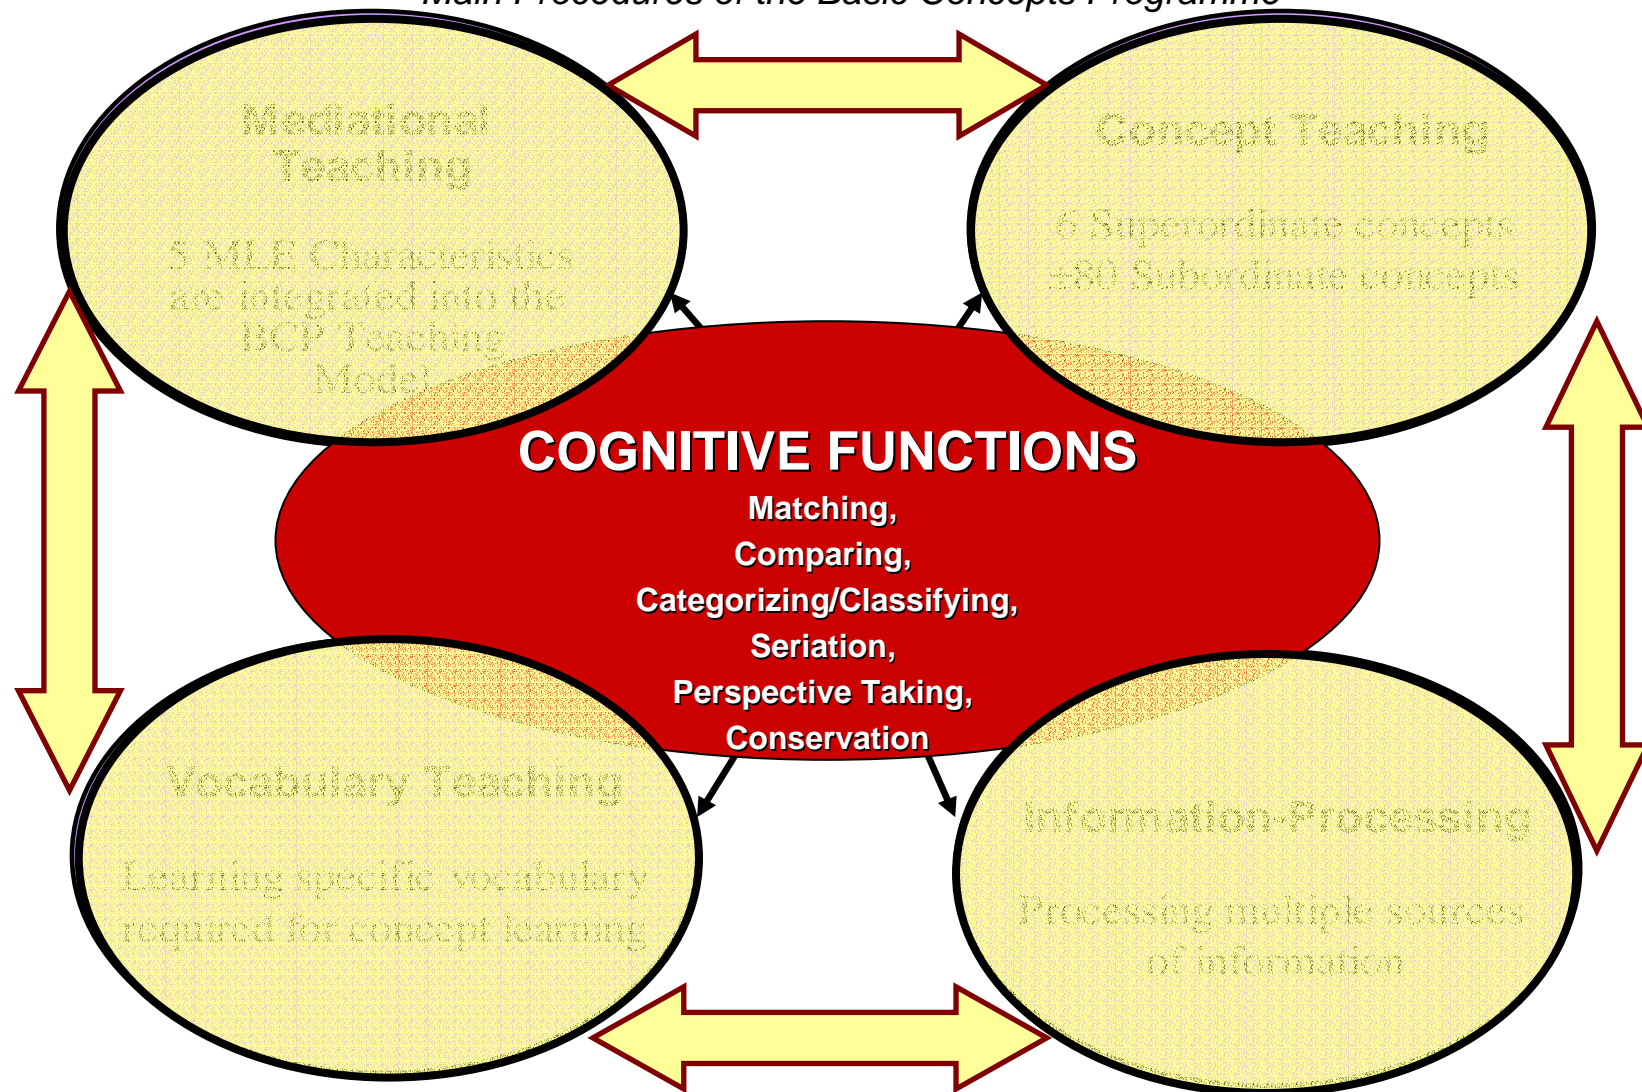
Main Procedures of the Basic Concepts Programme

Mediational Teaching

5 MLE Characteristics are integrated into the BCP Teaching Model

Concept Teaching

6 Superordinate concepts
±80 Subordinate concepts

COGNITIVE FUNCTIONS

Matching,
Comparing,
Categorizing/Classifying,
Seriation,
Perspective Taking,
Conservation

Vocabulary Teaching

Learning specific vocabulary required for concept learning

Information-Processing

Processing multiple sources of information